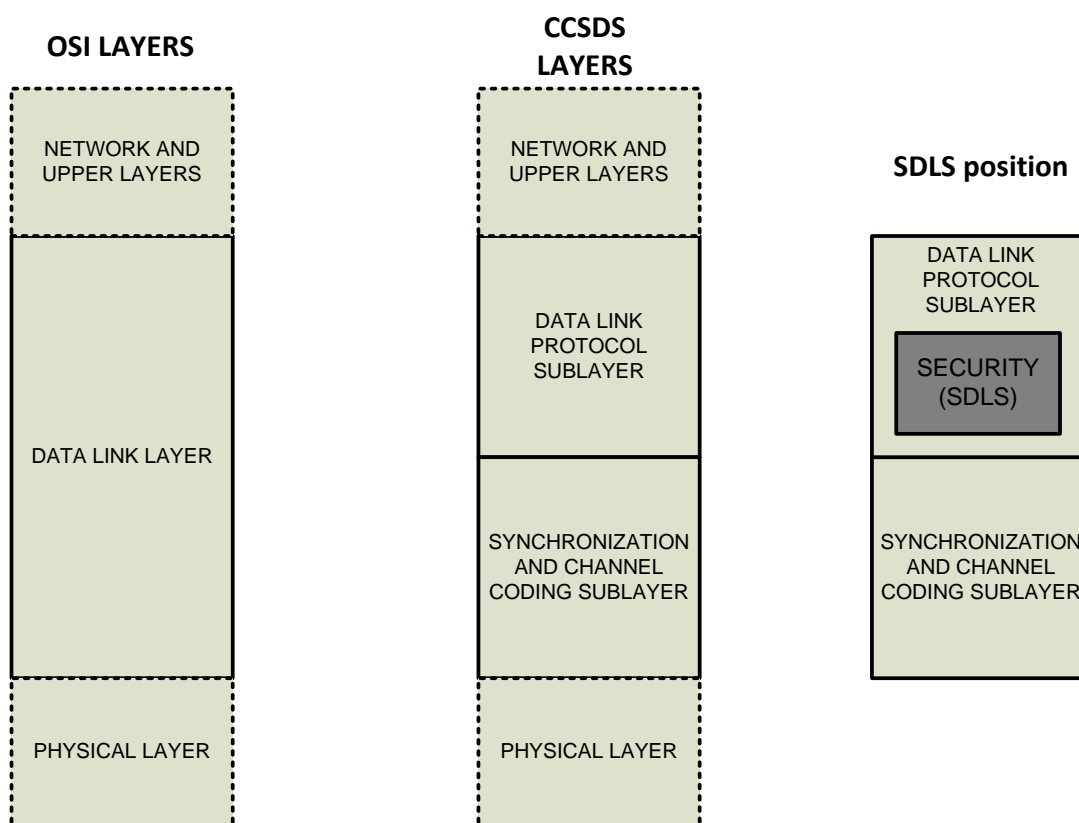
OSI LAYERS

NETWORK AND UPPER LAYERS

DATA LINK LAYER

PHYSICAL LAYER

CCSDS LAYERS

NETWORK AND UPPER LAYERS

DATA LINK PROTOCOL SUBLAYER

SYNCHRONIZATION AND CHANNEL CODING SUBLAYER

PHYSICAL LAYER

SDLS position

DATA LINK PROTOCOL SUBLAYER

SECURITY (SDLS)

SYNCHRONIZATION AND CHANNEL CODING SUBLAYER